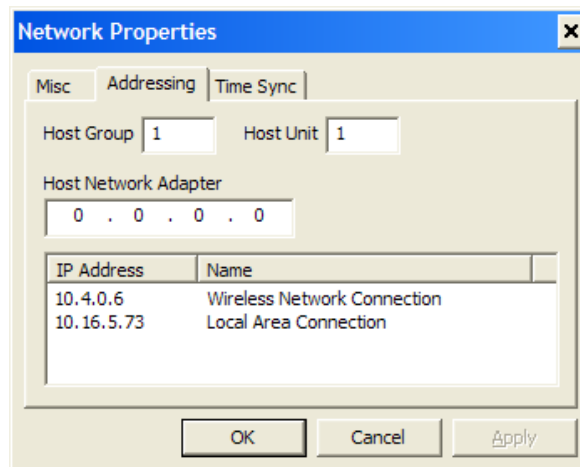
Network Properties

×

Misc | Addressing | Time Sync

Host Group 1

Host Unit 1

Host Network Adapter

0 . 0 . 0 . 0

| IP Address | Name |
|---|---|
| 10.4.0.6 | Wireless Network Connection |
| 10.16.5.73 | Local Area Connection |

OK

Cancel

Apply